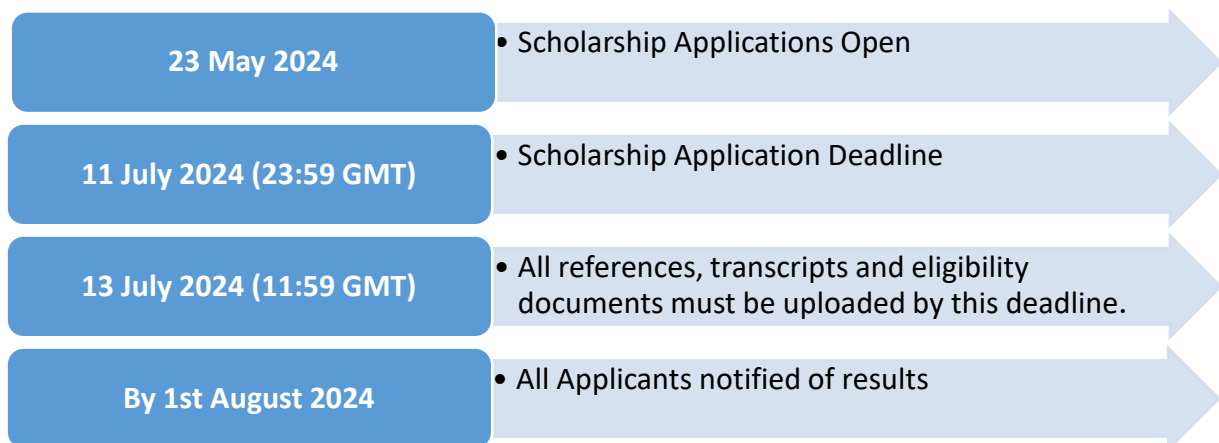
23 May 2024

• Scholarship Applications Open

11 July 2024 (23:59 GMT)

• Scholarship Application Deadline

13 July 2024 (11:59 GMT)

• All references, transcripts and eligibility documents must be uploaded by this deadline.

By 1st August 2024

• All Applicants notified of results